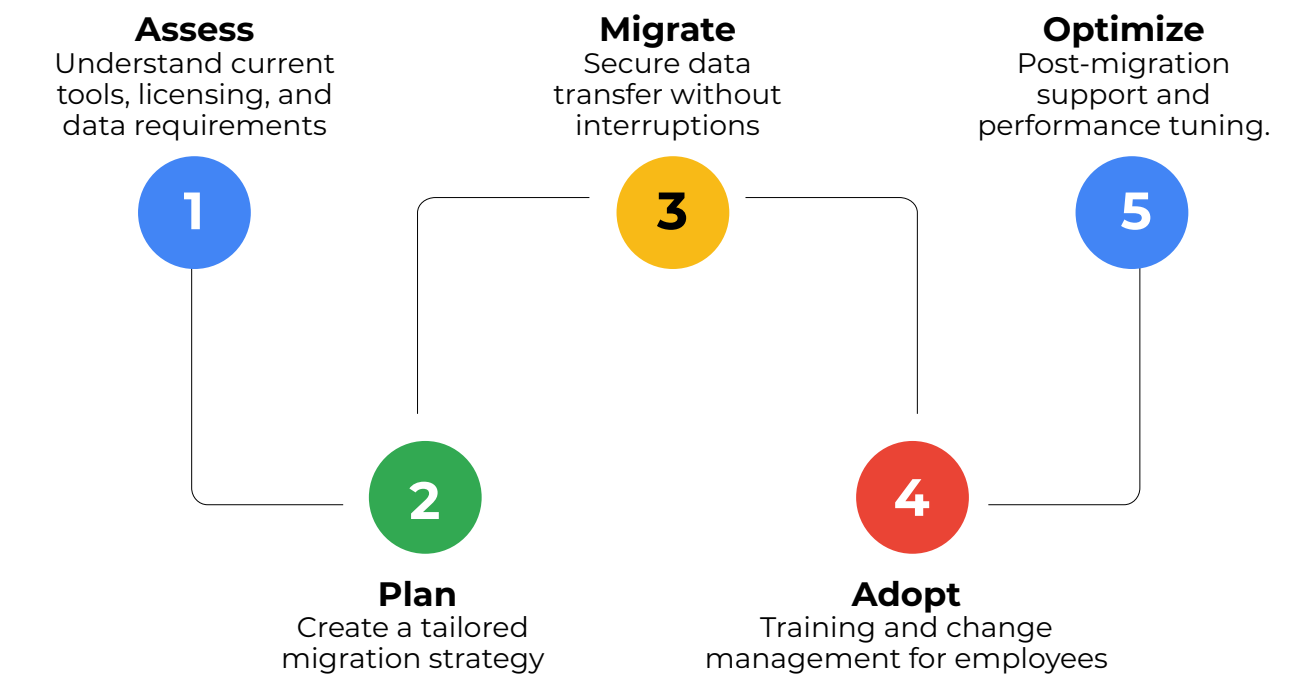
Assess
Understand current tools, licensing, and data requirements

1

Migrate
Secure data transfer without interruptions

3

Optimize
Post-migration support and performance tuning.

5

2

Plan
Create a tailored migration strategy

4

Adopt
Training and change management for employees